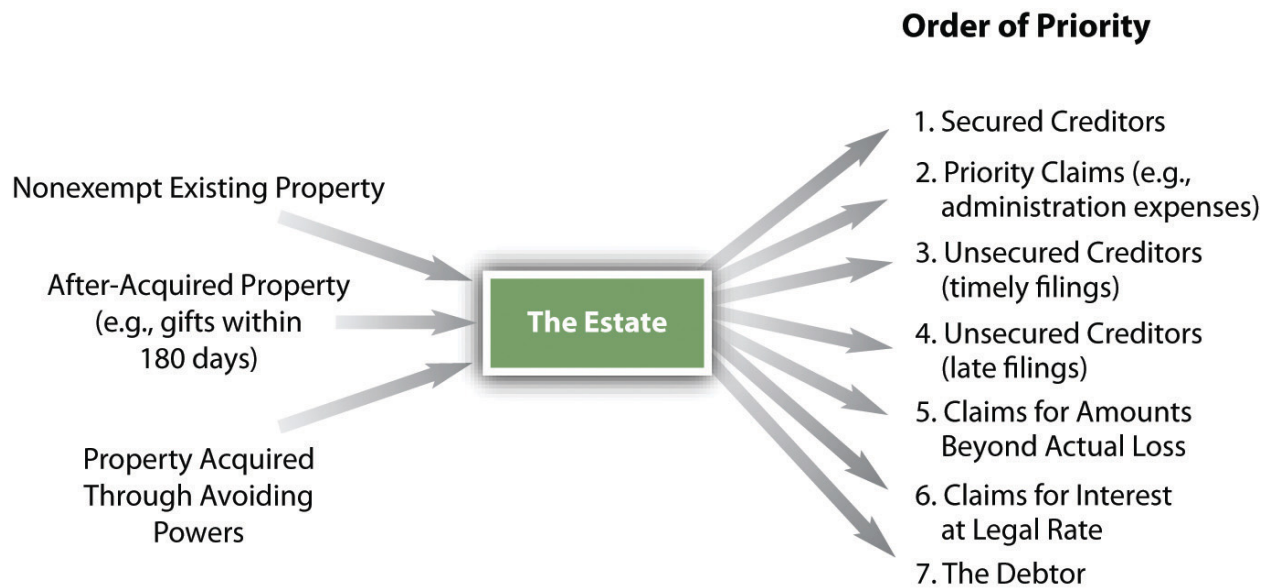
Order of Priority

Nonexempt Existing Property

After-Acquired Property (e.g., gifts within 180 days)

Property Acquired Through Avoiding Powers

The Estate

1. Secured Creditors
2. Priority Claims (e.g., administration expenses)
3. Unsecured Creditors (timely filings)
4. Unsecured Creditors (late filings)
5. Claims for Amounts Beyond Actual Loss
6. Claims for Interest at Legal Rate
7. The Debtor